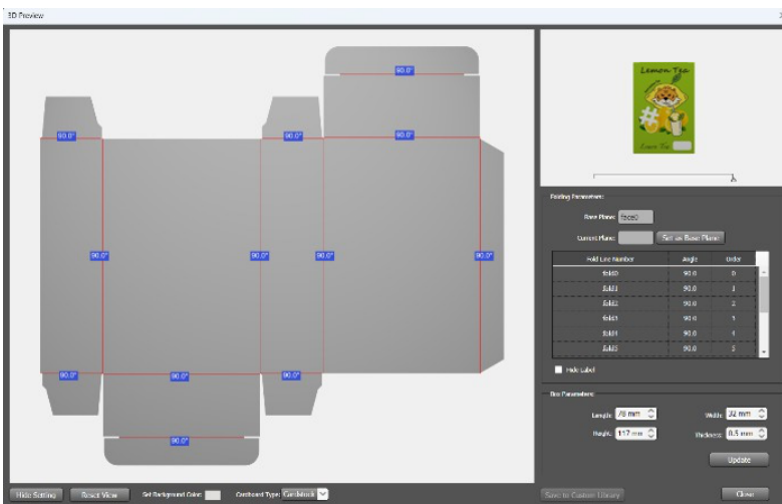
3D Preview

90.0°

90.0°

90.0°

90.0°

90.0°

90.0°

90.0°

90.0°

90.0°

90.0°

90.0°

90.0°

Lemon Tea

Folding Parameters

Base Plane: face0

Current Plane: Set as Base Plane

| Fold Line Number | Angle | Order |
|---|---|---|
| fold0 | 90.0 | 0 |
| fold1 | 90.0 | 1 |
| fold2 | 90.0 | 2 |
| fold3 | 90.0 | 3 |
| fold4 | 90.0 | 4 |
| fold5 | 90.0 | 5 |

Hide Label

Box Parameters

Length: 78 mm

Width: 32 mm

Height: 117 mm

Thickness: 0.5 mm

Update

Hide Setting

Reset View

Set Background Color:

Cardboard Type: Cardstock

Save to Custom Library

Close